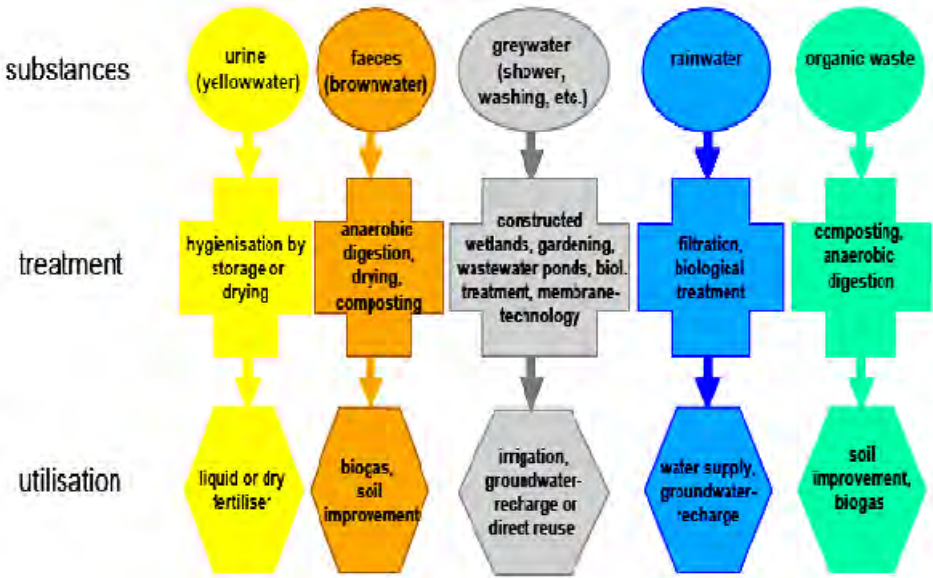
substances

treatment

utilisation

urine (yellowwater)

hygienisation by storage or drying

liquid or dry fertiliser

faeces (brownwater)

anaerobic digestion, drying, composting

biogas, soil improvement

greywater (shower, washing, etc.)

constructed wetlands, gardening, wastewater ponds, biol. treatment, membrane-technology

irrigation, groundwater-recharge or direct reuse

rainwater

filtration, biological treatment

water supply, groundwater-recharge

organic waste

composting, anaerobic digestion

soil improvement, biogas